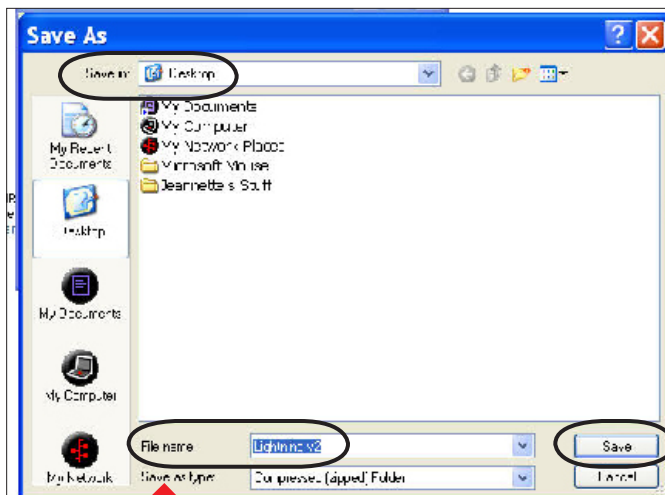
Save As

Save in: Desktop

My Recent Documents

Desktop

My Documents

My Computer

My Network

My Documents
My Computer
My Network Places
Microsoft Mouse
Jeannette's Stuff

File name: Lightning2

Save as type: Compressed (zipped) Folder

Save

Cancel